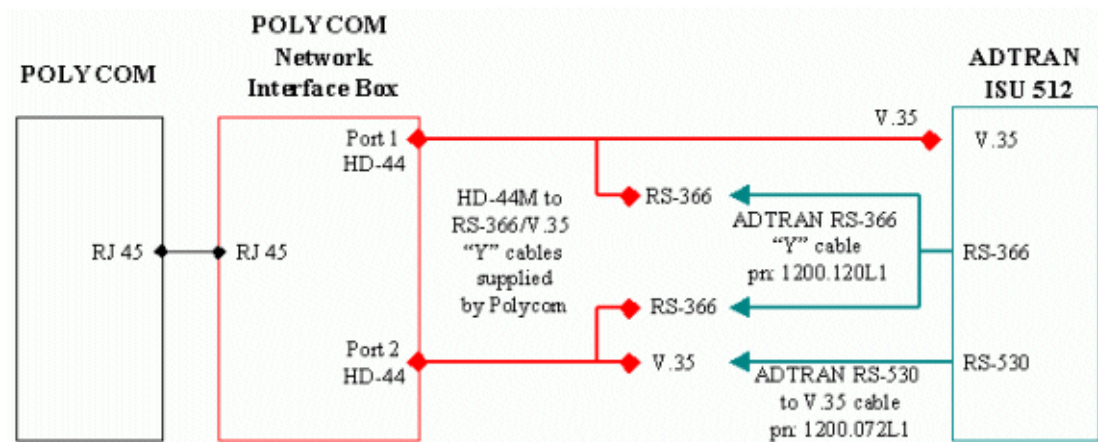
POLYCOM

POLYCOM
Network
Interface Box

ADTRAN
ISU 512

RJ 45

RJ 45

Port 1
HD-44

Port 2
HD-44

HD-44M to
RS-366/V.35
"Y" cables
supplied
by Polycom

V.35

V.35

RS-366

RS-366

V.35

ADTRAN RS-366
"Y" cable
pn: 1200.120L1

RS-366

RS-530

ADTRAN RS-530
to V.35 cable
pn: 1200.072L1